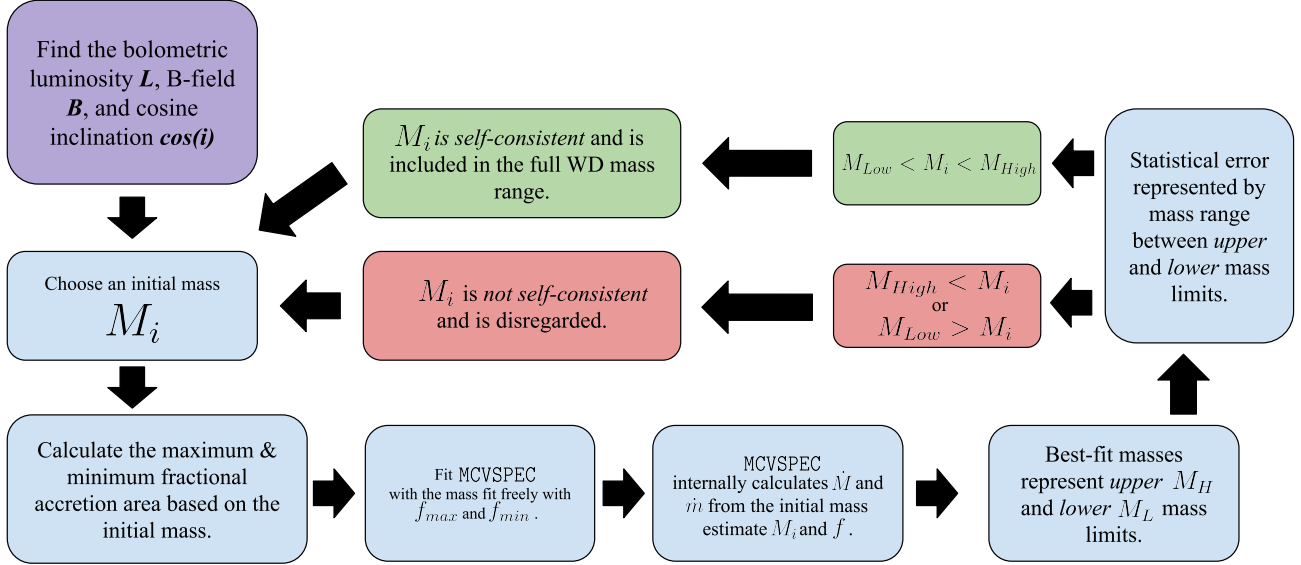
Find the bolometric luminosity ***L***, B-field ***B***, and cosine inclination ***cos(i)***

$M_i$ *is self-consistent* and is included in the full WD mass range.

$M_{Low} < M_i < M_{High}$

Statistical error represented by mass range between *upper* and *lower* mass limits.

Choose an initial mass $M_i$

$M_i$ is *not self-consistent* and is disregarded.

$M_{High} < M_i$ or $M_{Low} > M_i$

Calculate the maximum & minimum fractional accretion area based on the initial mass.

Fit MCVSPEC with the mass fit freely with $f_{max}$ and $f_{min}$.

MCVSPEC internally calculates $\dot{M}$ and $\dot{m}$ from the initial mass estimate $M_i$ and $f$.

Best-fit masses represent *upper* $M_H$ and *lower* $M_L$ mass limits.